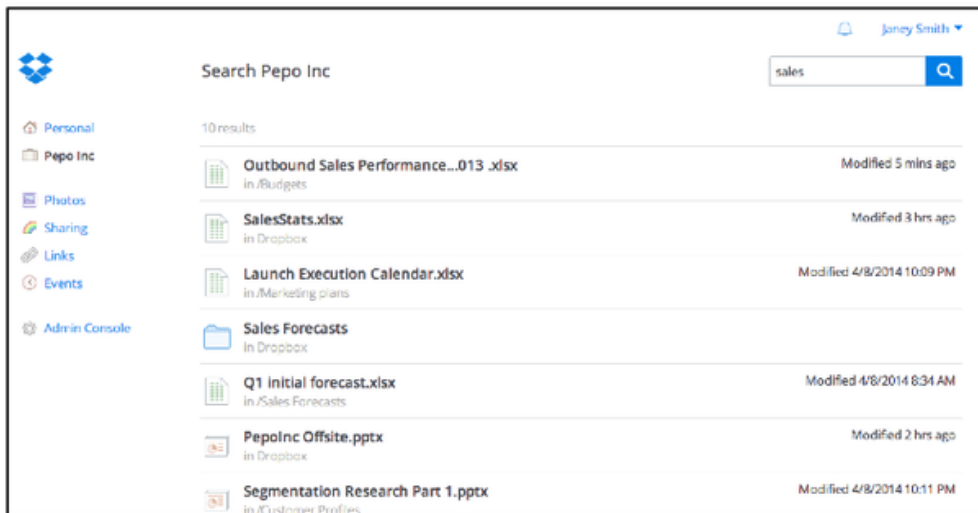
Janey Smith ▾

Search Pepo Inc

sales

Personal
Pepo Inc

Photos
Sharing
Links
Events

Admin Console

10 results

Outbound Sales Performance...013 .xlsx
in /Budgets
Modified 5 mins ago

SalesStats.xlsx
in Dropbox
Modified 3 hrs ago

Launch Execution Calendar.xlsx
in /Marketing plans
Modified 4/8/2014 10:09 PM

Sales Forecasts
in Dropbox

Q1 initial forecast.xlsx
in /Sales Forecasts
Modified 4/8/2014 8:34 AM

PepoInc Offsite.pptx
in Dropbox
Modified 2 hrs ago

Segmentation Research Part 1.pptx
in /Customer Profiles
Modified 4/8/2014 10:11 PM